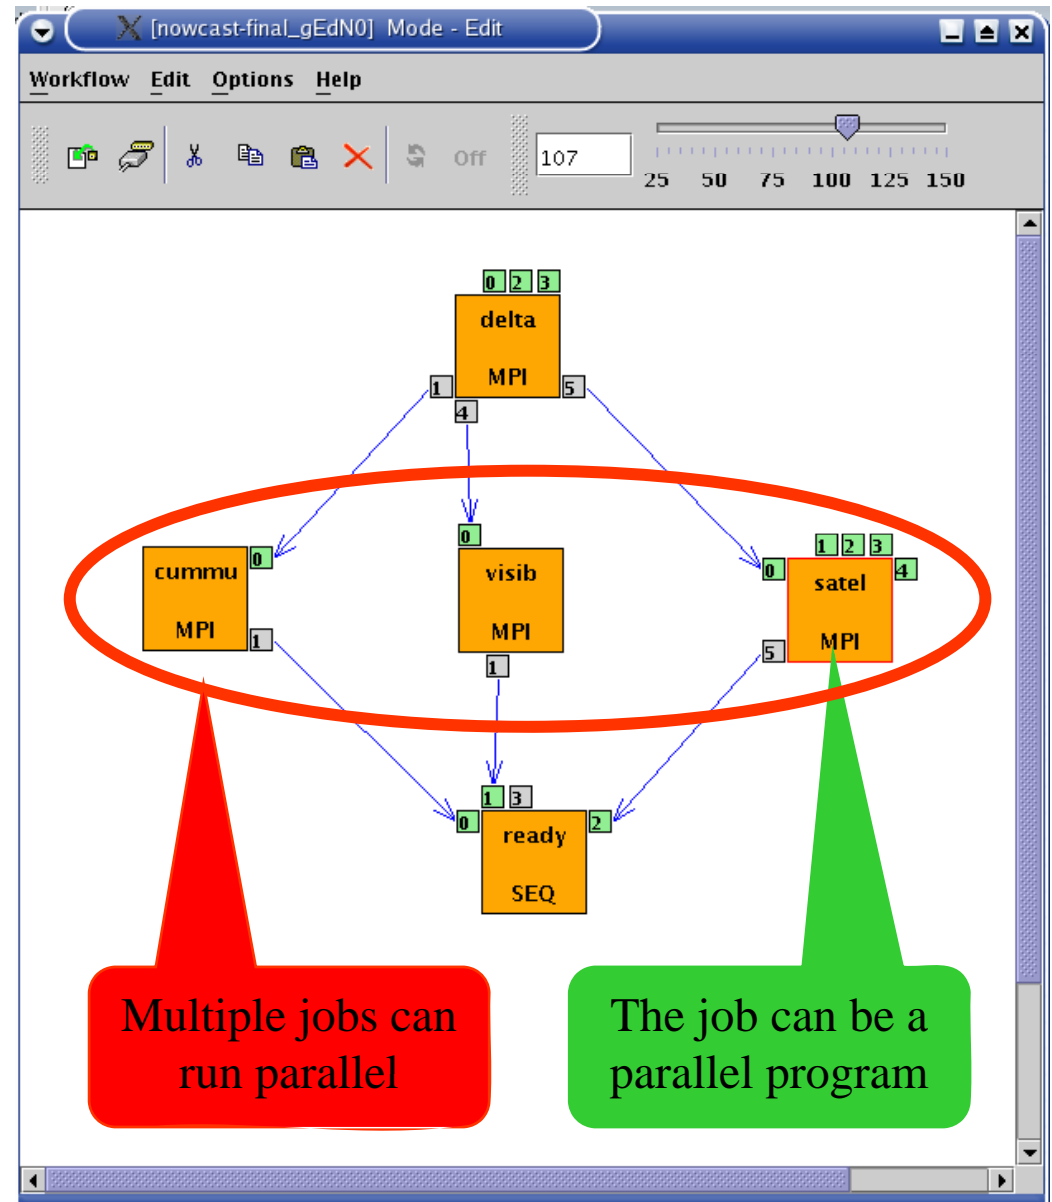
[nowcast-final_gEdN0] Mode - Edit

Workflow Edit Options Help

Off 107

25 50 75 100 125 150

0 2 3
delta
MPI
1 4 5

0
cummu
MPI
1

0
visib
MPI
1

1 2 3
0 satel 4
MPI
5

1 3
0 ready 2
SEQ

Multiple jobs can run parallel

The job can be a parallel program